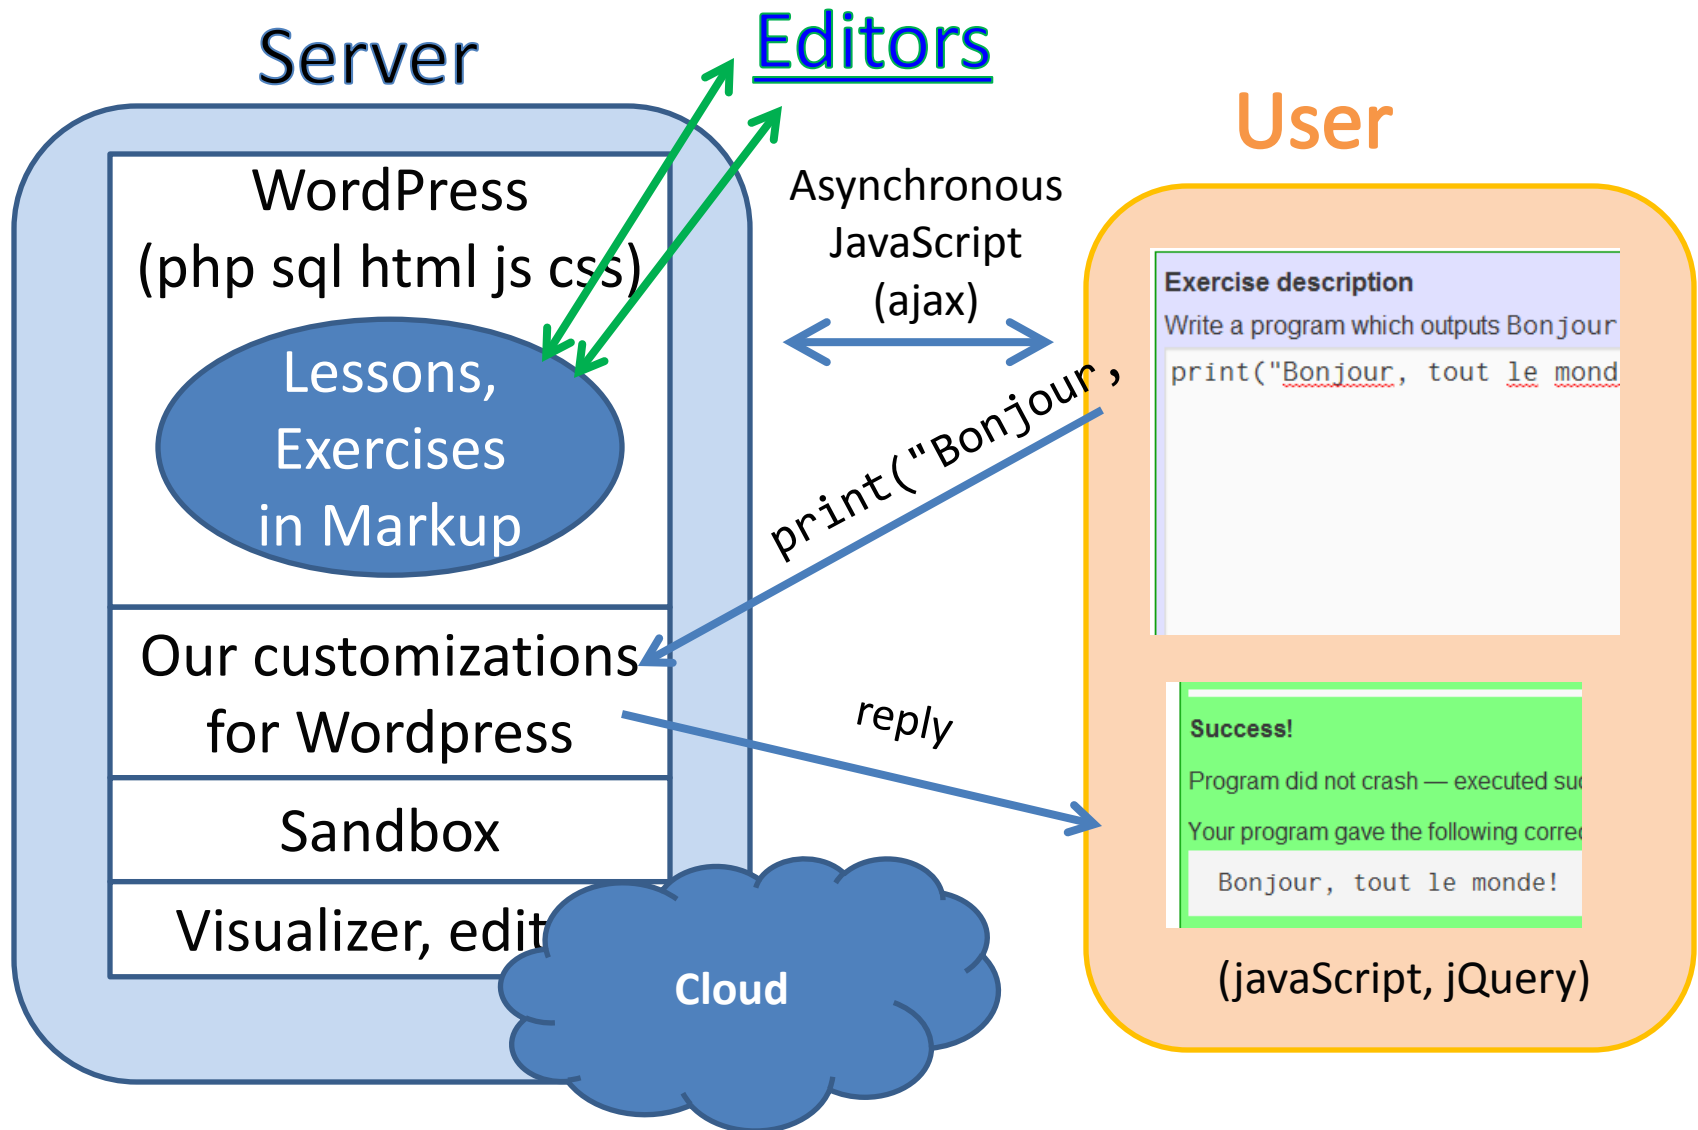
Server

Editors

User

WordPress
(php sql html js css)

Lessons,
Exercises
in Markup

Asynchronous
JavaScript
(ajax)

Exercise description

Write a program which outputs Bonjour

print("Bonjour, tout le mond

print("Bonjour,

Our customizations
for Wordpress

reply

Sandbox

Visualizer, edit

Success!

Program did not crash — executed su

Your program gave the following corre

Bonjour, tout le monde!

Cloud

(javaScript, jQuery)